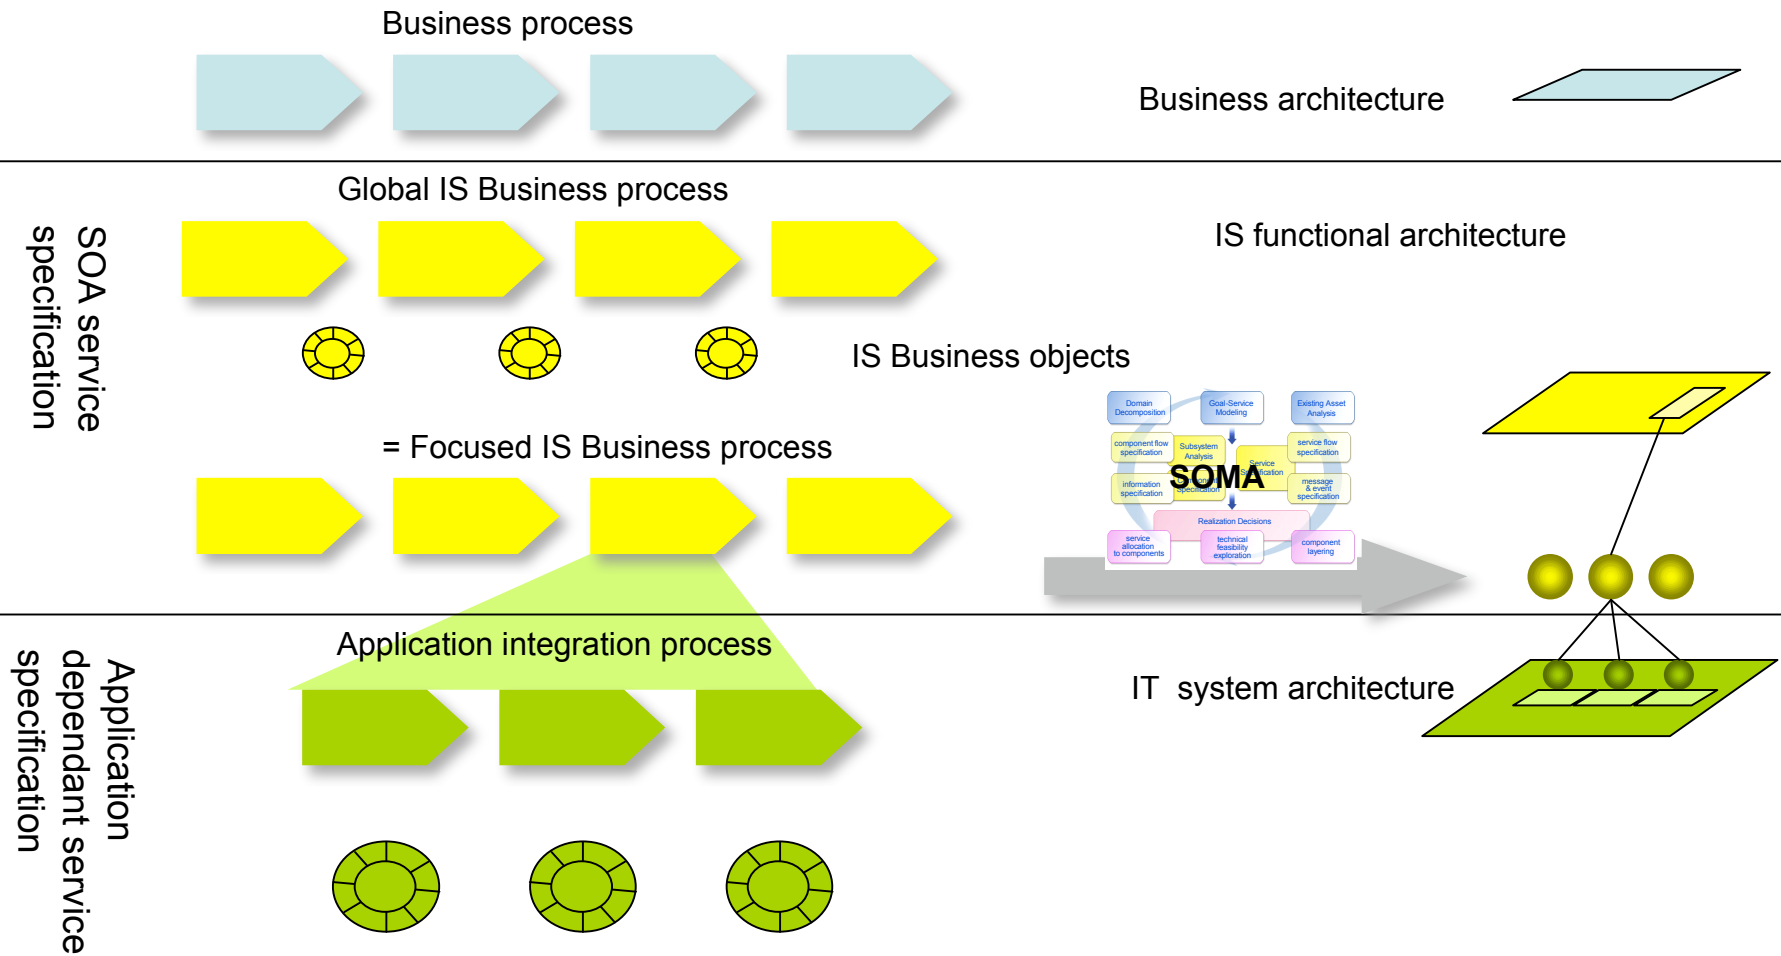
Business process

Business architecture

Global IS Business process

IS functional architecture

SOA service specification

IS Business objects

Domain Decomposition

Goal-Service Modeling

Existing Asset Analysis

component flow specification

Subsystem Analysis

service flow specification

Service Specification

SOMA

information specification

message & event specification

Realization Decisions

service allocation to components

technical feasibility exploration

component layering

= Focused IS Business process

Application integration process

IT system architecture

Application dependant service specification